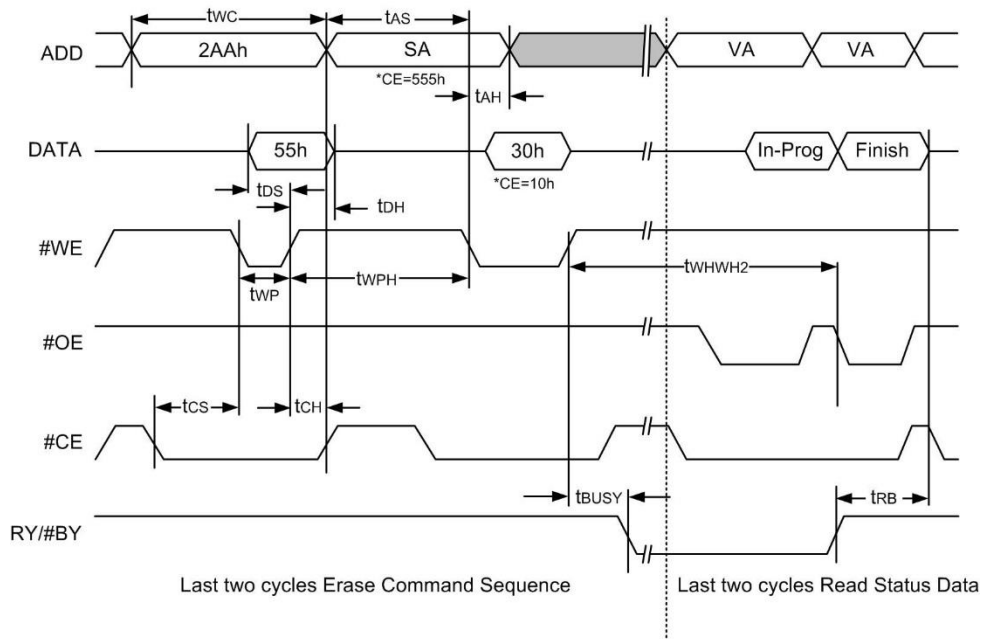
tWC
tAS
ADD
2AAh
SA
VA
VA
*CE=555h
tAH
DATA
55h
30h
In-Prog
Finish
tDS
*CE=10h
tDH
#WE
tWP
tWPH
tWHWH2
#OE
tCS
tCH
#CE
tBUSY
tRB
RY/#BY
Last two cycles Erase Command Sequence
Last two cycles Read Status Data